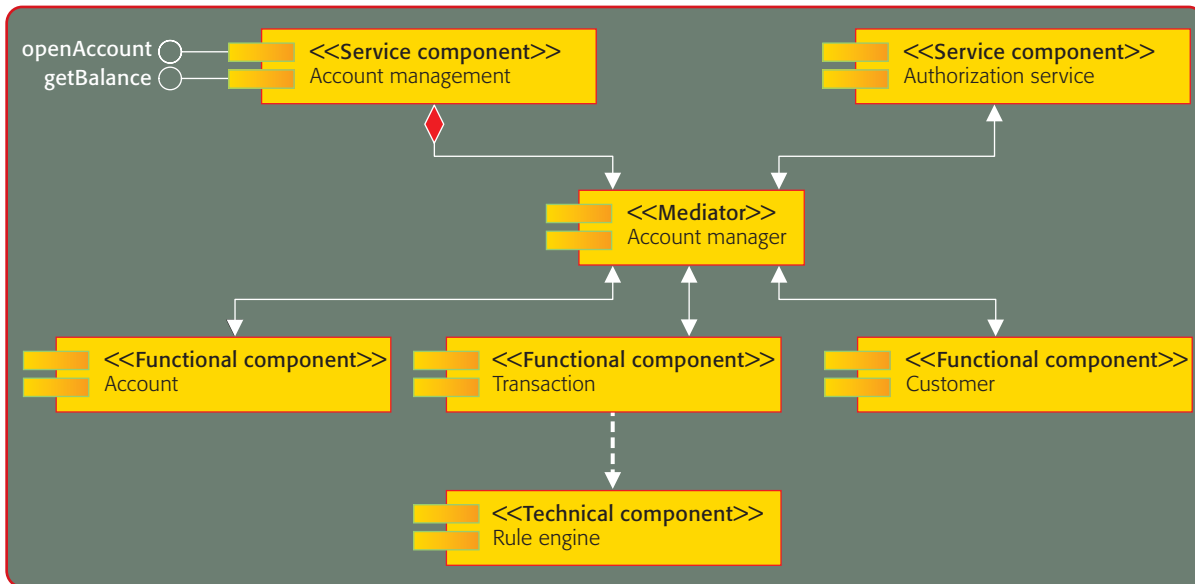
openAccount
getBalance

<<Service component>>
Account management

<<Service component>>
Authorization service

<<Mediator>>
Account manager

<<Functional component>>
Account

<<Functional component>>
Transaction

<<Functional component>>
Customer

<<Technical component>>
Rule engine